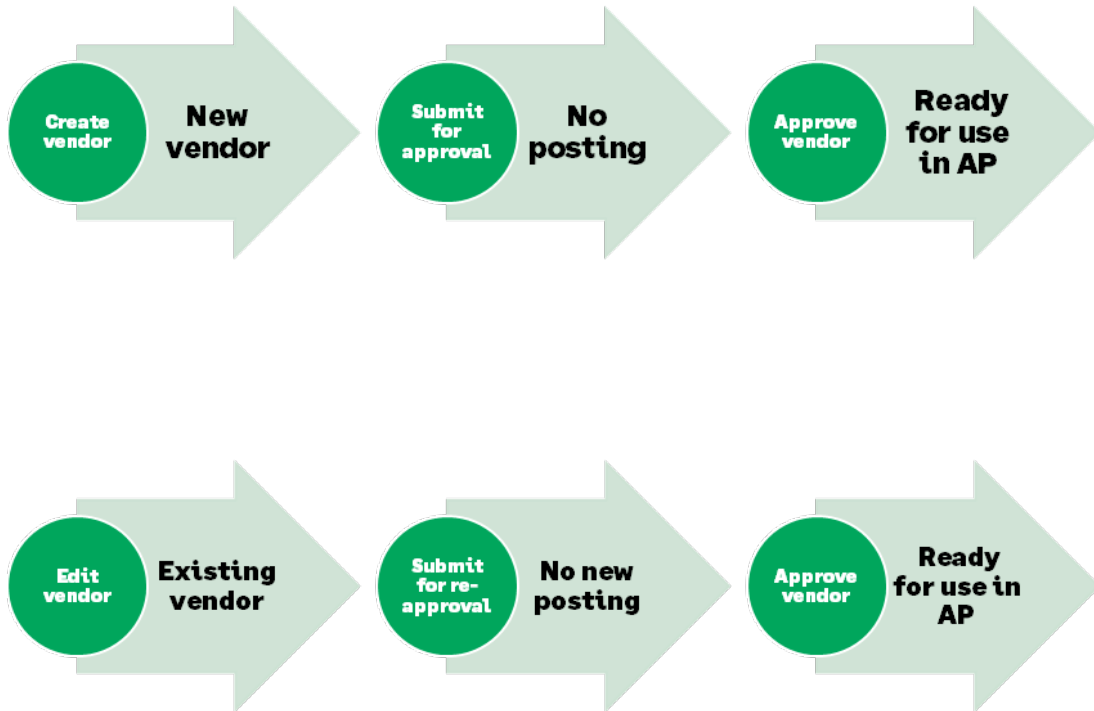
Create vendor

New vendor

Submit for approval

No posting

Approve vendor

Ready for use in AP

Edit vendor

Existing vendor

Submit for re-approval

No new posting

Approve vendor

Ready for use in AP